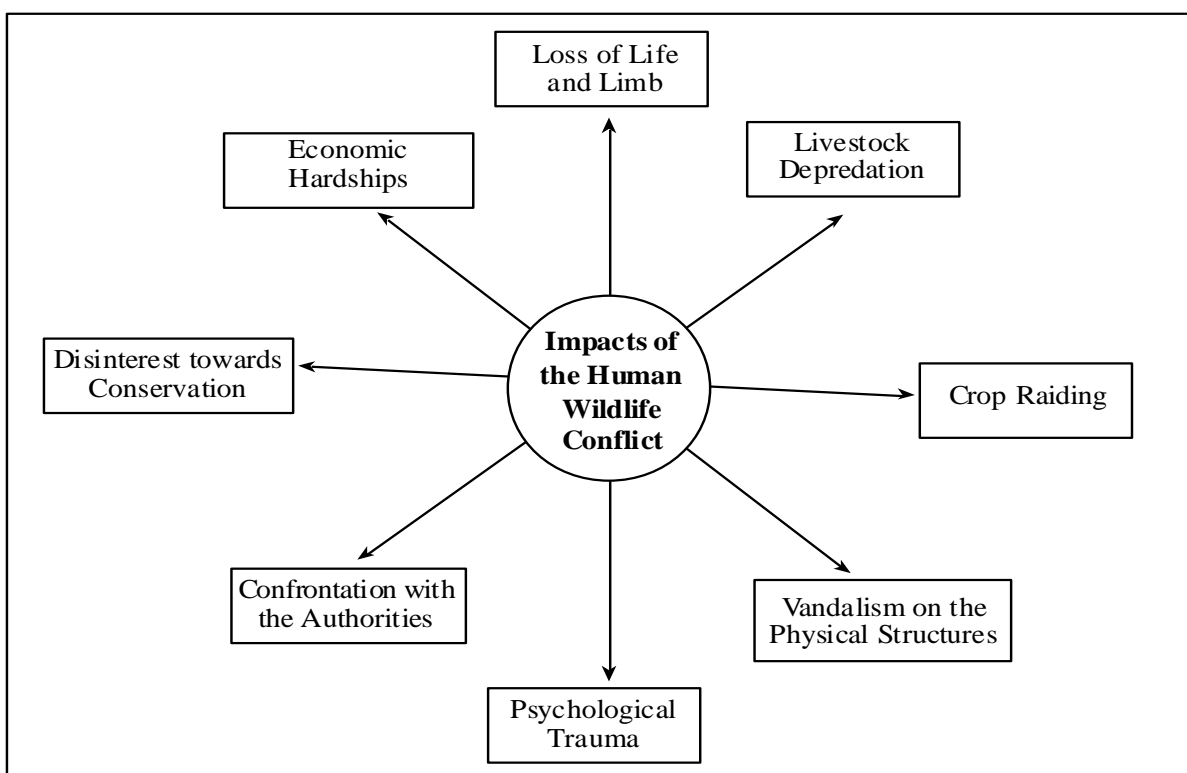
Impacts of the Human Wildlife Conflict

Loss of Life and Limb

Livestock Depredation

Crop Raiding

Vandalism on the Physical Structures

Psychological Trauma

Confrontation with the Authorities

Disinterest towards Conservation

Economic Hardships